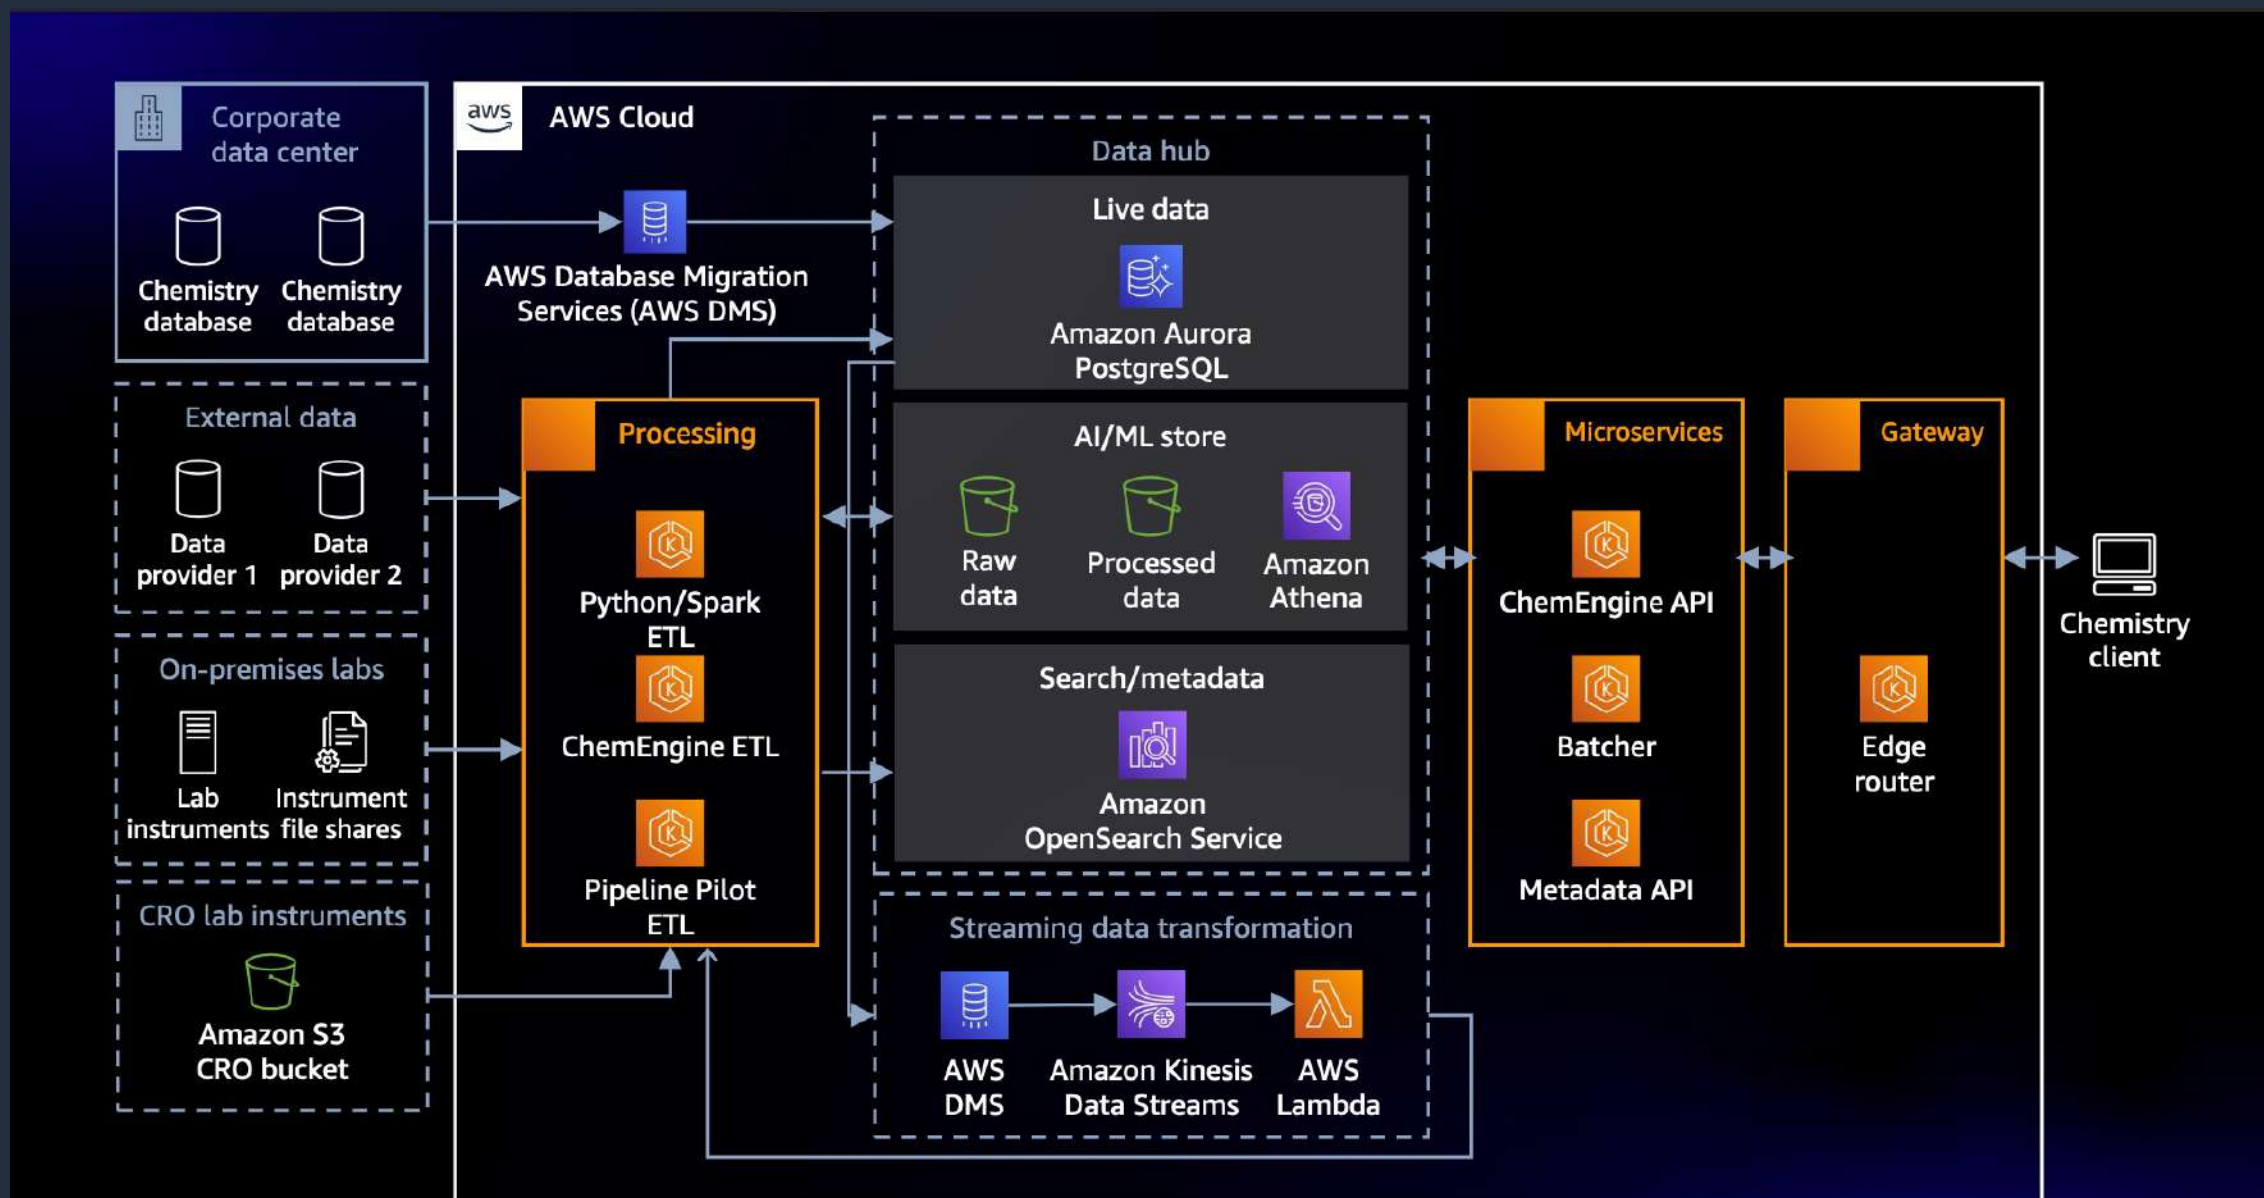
Corporate data center

Chemistry database

Chemistry database

External data

Data provider 1

Data provider 2

On-premises labs

Lab instruments

Instrument file shares

CRO lab instruments

Amazon S3 CRO bucket

aws

AWS Cloud

AWS Database Migration Services (AWS DMS)

Processing

Python/Spark ETL

ChemEngine ETL

Pipeline Pilot ETL

Data hub

Live data

Amazon Aurora PostgreSQL

AI/ML store

Raw data

Processed data

Amazon Athena

Search/metadata

Amazon OpenSearch Service

Streaming data transformation

AWS DMS

Amazon Kinesis Data Streams

AWS Lambda

Microservices

ChemEngine API

Batcher

Metadata API

Gateway

Edge router

Chemistry client